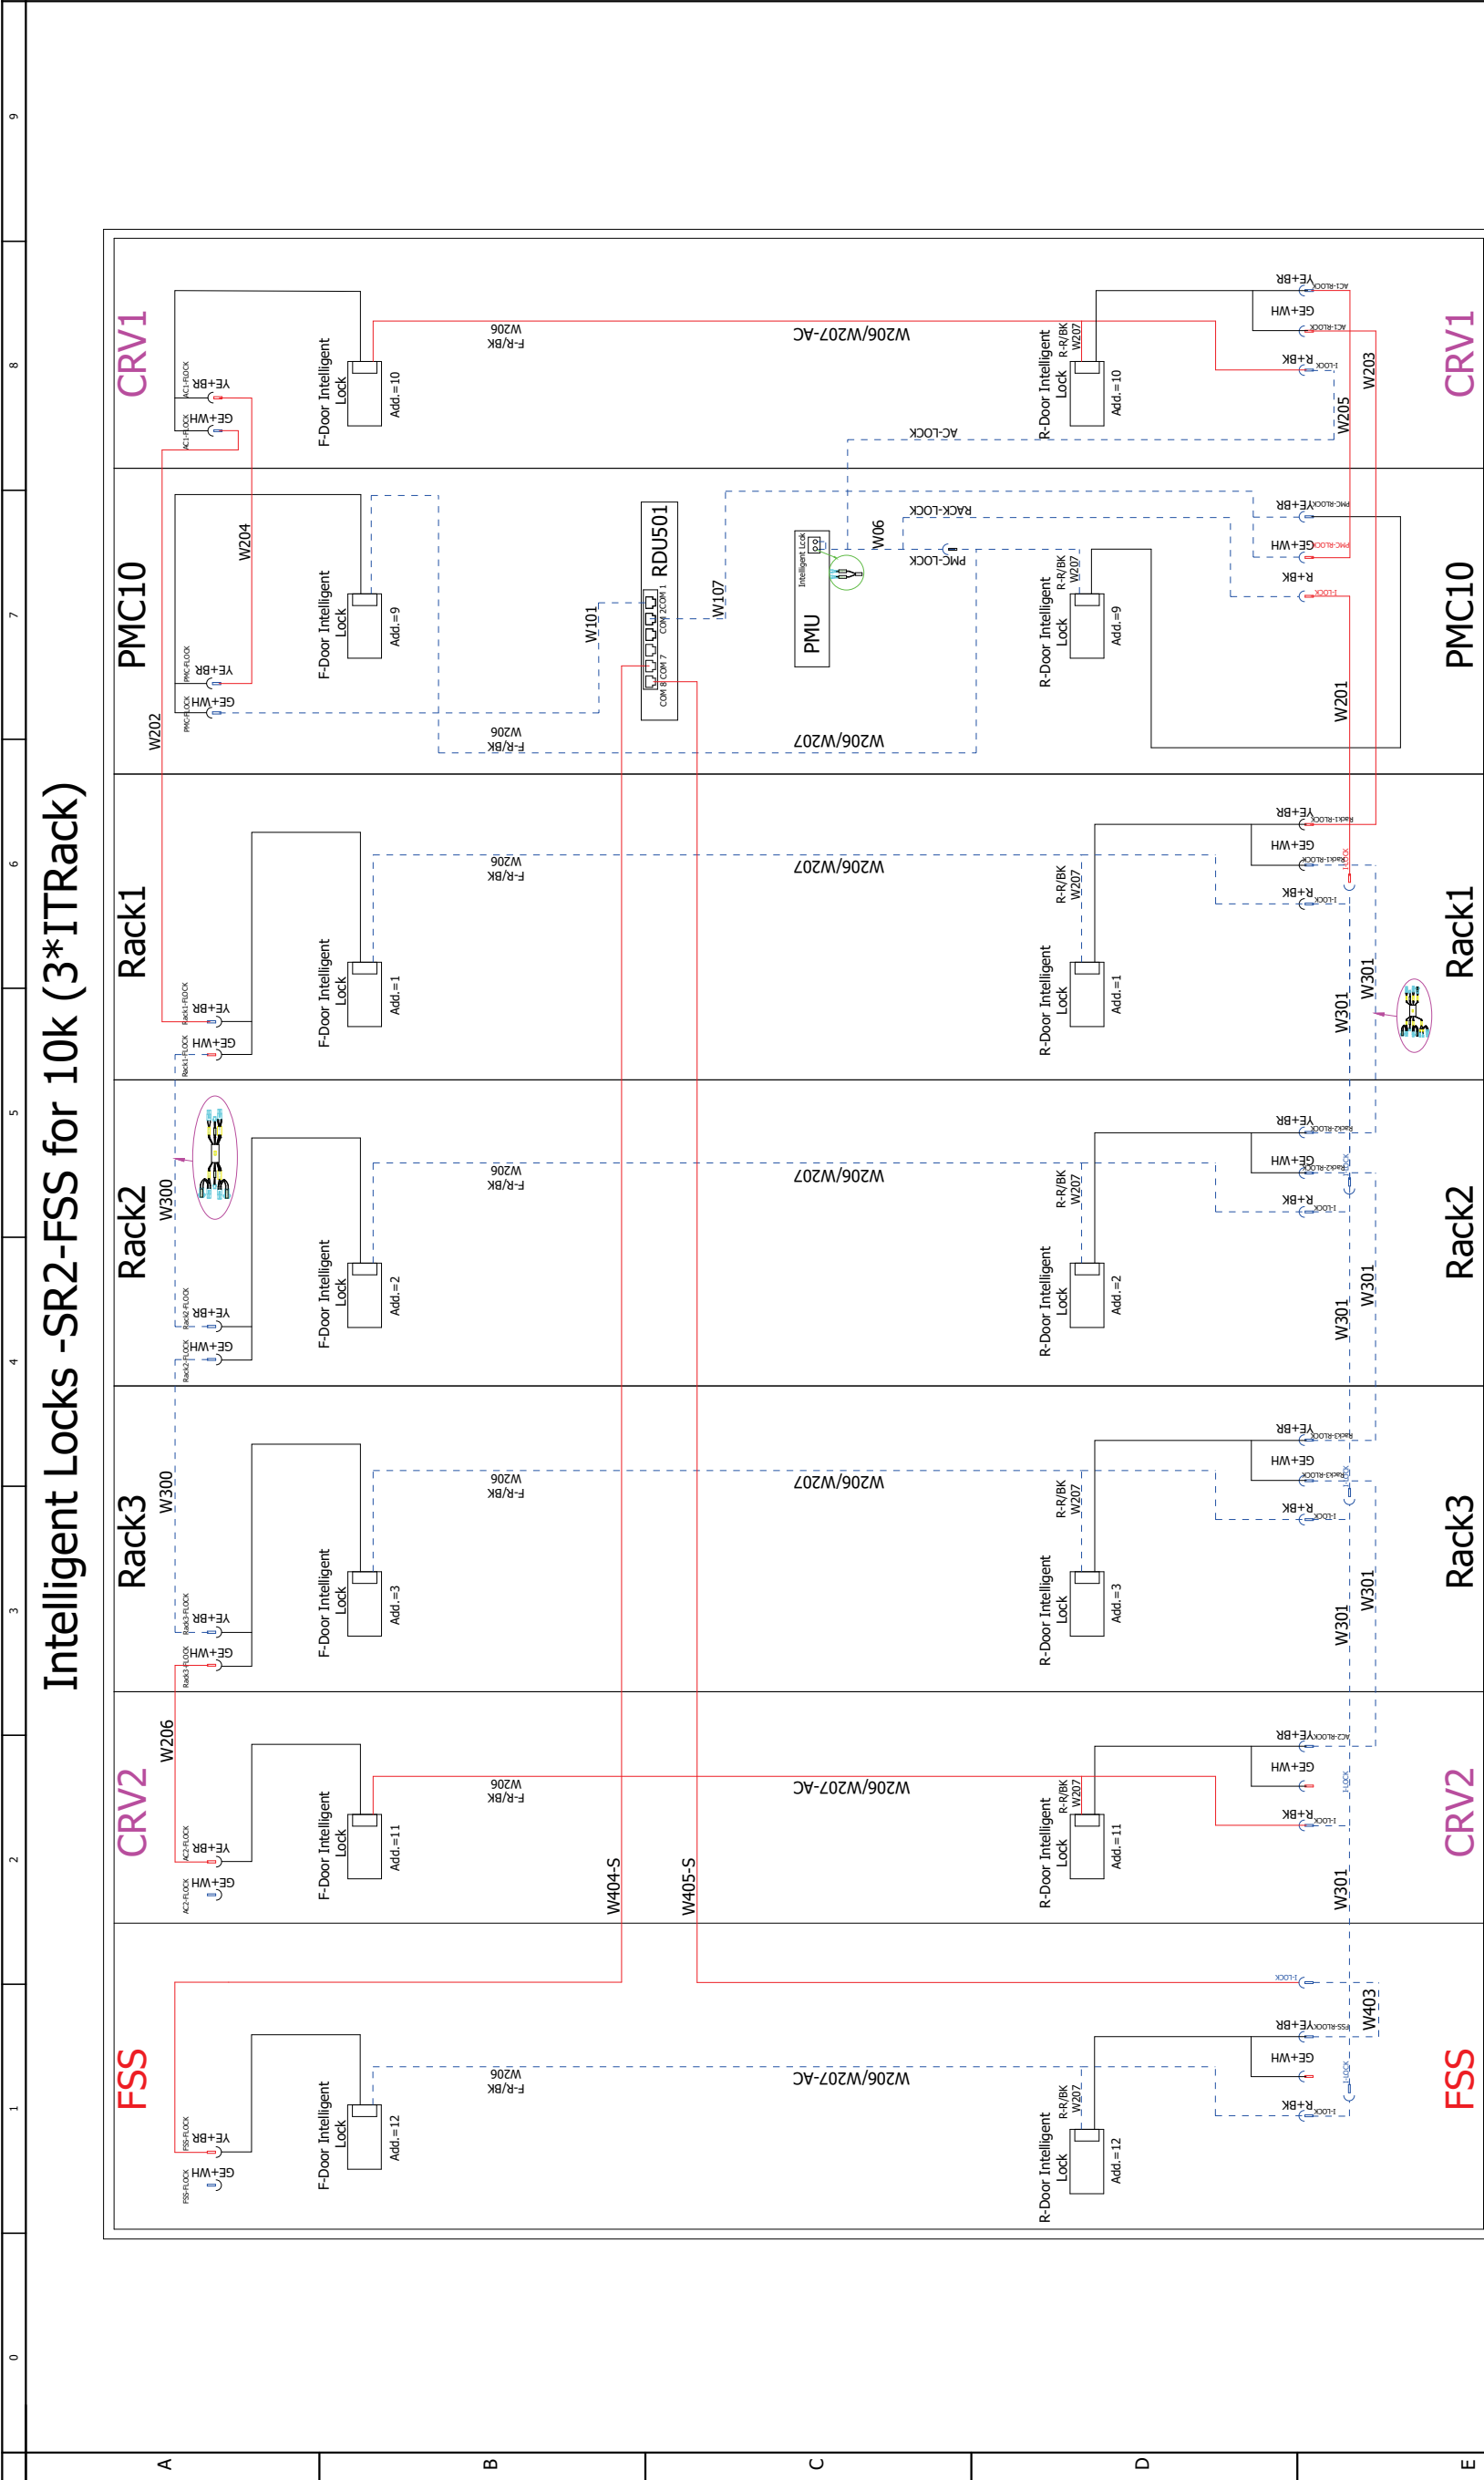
Intelligent Locks -SR2-FSS for 10k (3*ITRack)

CRV1
AC1-FLOCK GE+WH
AC1-FLOCK YE+BR
F-Door Intelligent Lock
Add.=10
W206 F-R/BK
W206/W207-AC
R-Door Intelligent Lock
R-R/BK W207
Add.=10
AC-LOCK
YE+BR AC1-RLOCK
GE+WH AC1-RLOCK
R+BK I-LOCK
W205
W203
CRV1

PMC10
W202
PMC-FLOCK GE+WH
PMC-FLOCK YE+BR
W204
F-Door Intelligent Lock
Add.=9
W206 F-R/BK
W101
RDU501
COM 8 COM 7 COM 2 COM 1
W107
PMU
Intelligent Lock
W06
W206/W207
RACK-LOCK
PMC-LOCK
R-Door Intelligent Lock
R-R/BK W207
Add.=9
YE+BR PMC-RLOCK
GE+WH PMC-RLOCK
R+BK I-LOCK
W201
PMC10

Rack1
Rack1-FLOCK GE+WH
Rack1-FLOCK YE+BR
F-Door Intelligent Lock
Add.=1
W206 F-R/BK
W206/W207
R-Door Intelligent Lock
R-R/BK W207
Add.=1
YE+BR Rack1-RLOCK
GE+WH Rack1-RLOCK
R+BK I-LOCK
I-LOCK
W301
W301
Rack1

Rack2
W300
Rack2-FLOCK GE+WH
Rack2-FLOCK YE+BR
F-Door Intelligent Lock
Add.=2
W206 F-R/BK
W206/W207
R-Door Intelligent Lock
R-R/BK W207
Add.=2
YE+BR Rack2-RLOCK
GE+WH Rack2-RLOCK
R+BK I-LOCK
I-LOCK
W301
W301
Rack2

Rack3
W300
Rack3-FLOCK GE+WH
Rack3-FLOCK YE+BR
F-Door Intelligent Lock
Add.=3
W206 F-R/BK
W206/W207
R-Door Intelligent Lock
R-R/BK W207
Add.=3
YE+BR Rack3-RLOCK
GE+WH Rack3-RLOCK
R+BK I-LOCK
I-LOCK
W301
W301
Rack3

CRV2
W206
AC2-FLOCK GE+WH
AC2-FLOCK YE+BR
F-Door Intelligent Lock
Add.=11
W206 F-R/BK
W206/W207-AC
W404-S
W405-S
R-Door Intelligent Lock
R-R/BK W207
Add.=11
YE+BR AC2-RLOCK
GE+WH
R+BK I-LOCK
I-LOCK
W301
CRV2

FSS
FSS-FLOCK GE+WH
FSS-FLOCK YE+BR
F-Door Intelligent Lock
Add.=12
W206 F-R/BK
W206/W207-AC
R-Door Intelligent Lock
R-R/BK W207
Add.=12
I-LOCK
YE+BR FSS-RLOCK
GE+WH
R+BK I-LOCK
I-LOCK
W403
FSS

0 1 2 3 4 5 6 7 8 9
A B C D E